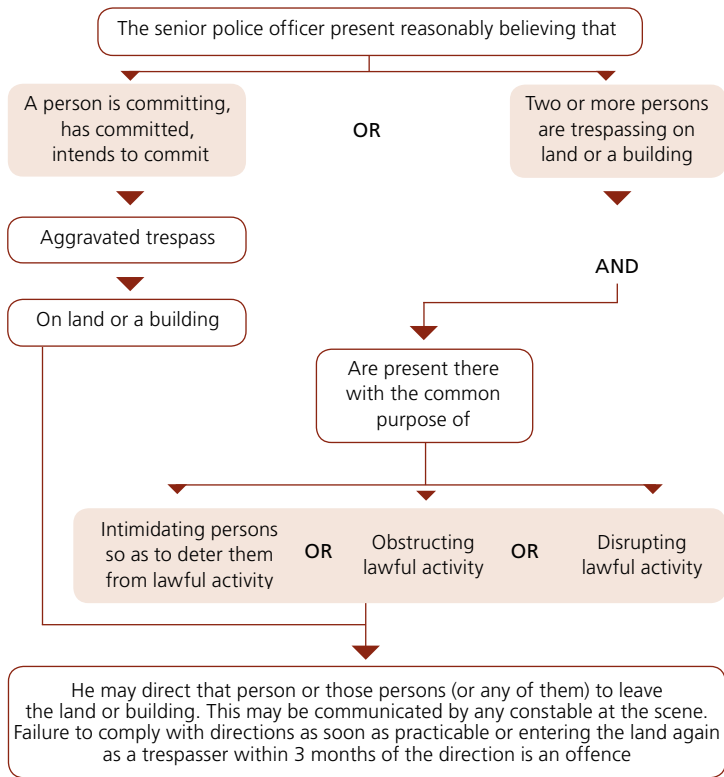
The senior police officer present reasonably believing that

A person is committing, has committed, intends to commit

OR

Two or more persons are trespassing on land or a building

Aggravated trespass

On land or a building

AND

Are present there with the common purpose of

Intimidating persons so as to deter them from lawful activity

OR

Obstructing lawful activity

OR

Disrupting lawful activity

He may direct that person or those persons (or any of them) to leave the land or building. This may be communicated by any constable at the scene. Failure to comply with directions as soon as practicable or entering the land again as a trespasser within 3 months of the direction is an offence